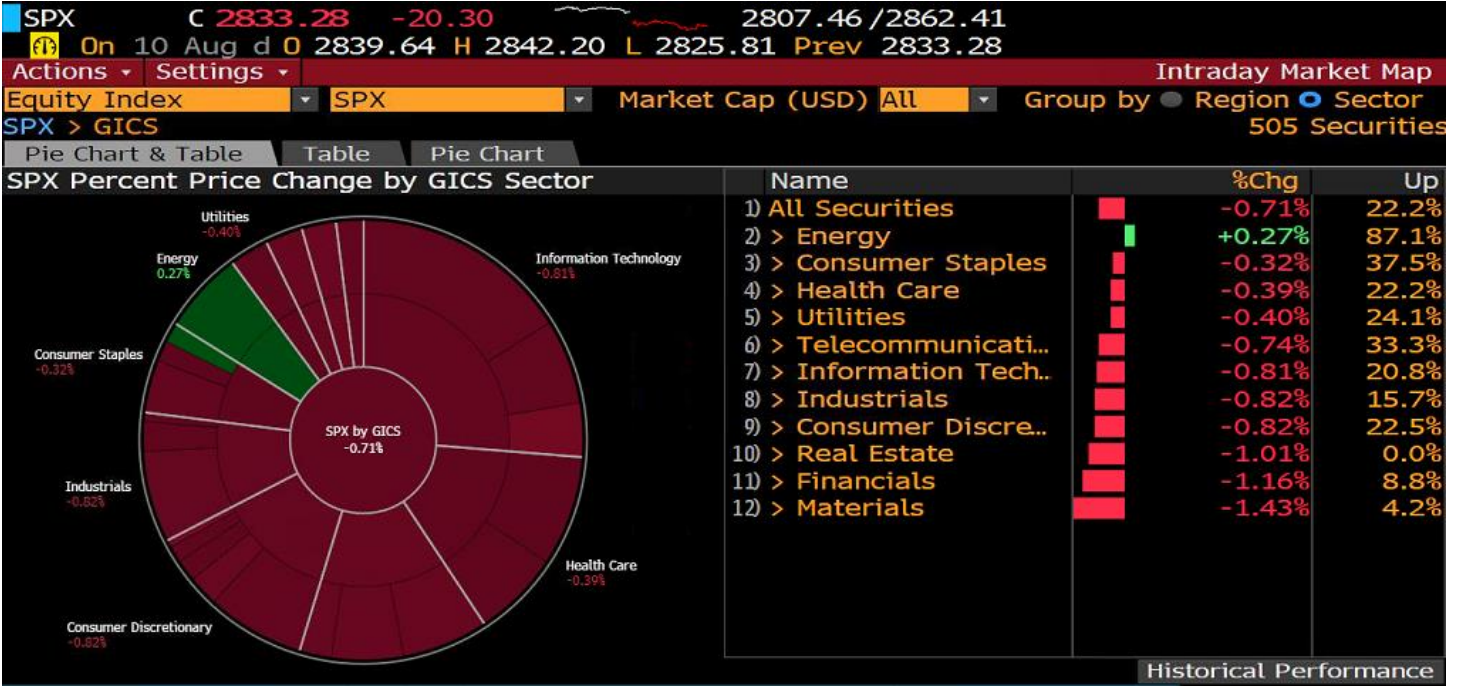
SPX C 2833.28 -20.30 2807.46 /2862.41
On 10 Aug d O 2839.64 H 2842.20 L 2825.81 Prev 2833.28
Actions ▾ Settings ▾ Intraday Market Map
Equity Index ▾ SPX ▾ Market Cap (USD) All ▾ Group by Region Sector
SPX > GICS 505 Securities
Pie Chart & Table Table Pie Chart

SPX Percent Price Change by GICS Sector

Utilities
-0.40%
Energy
0.27%
Information Technology
-0.81%
Consumer Staples
-0.32%
SPX by GICS
-0.71%
Industrials
-0.82%
Health Care
-0.39%
Consumer Discretionary
-0.82%

| | Name | %Chg | Up |
|---|---|---|---|
| 1) | All Securities | -0.71% | 22.2% |
| 2) | > Energy | +0.27% | 87.1% |
| 3) | > Consumer Staples | -0.32% | 37.5% |
| 4) | > Health Care | -0.39% | 22.2% |
| 5) | > Utilities | -0.40% | 24.1% |
| 6) | > Telecommunicati... | -0.74% | 33.3% |
| 7) | > Information Tech.. | -0.81% | 20.8% |
| 8) | > Industrials | -0.82% | 15.7% |
| 9) | > Consumer Discre... | -0.82% | 22.5% |
| 10) | > Real Estate | -1.01% | 0.0% |
| 11) | > Financials | -1.16% | 8.8% |
| 12) | > Materials | -1.43% | 4.2% |

Historical Performance